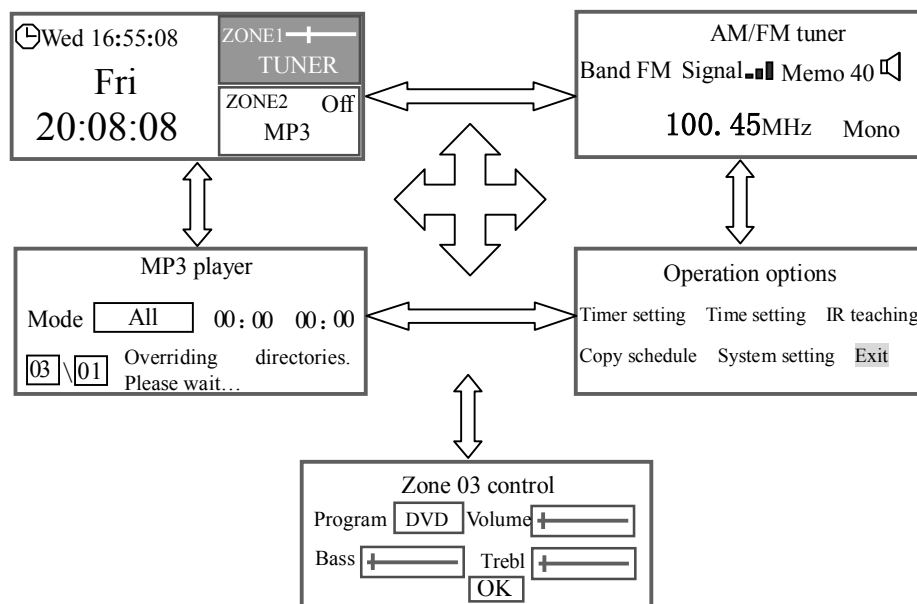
Wed 16:55:08

Fri

20:08:08

ZONE1

TUNER

ZONE2 Off

MP3

AM/FM tuner

Band FM Signal Memo 40

100. 45MHz Mono

MP3 player

Mode All 00:00 00:00

03 \ 01 Overriding directories. Please wait…

Operation options

Timer setting Time setting IR teaching

Copy schedule System setting Exit

Zone 03 control

Program DVD Volume

Bass Trebl

OK